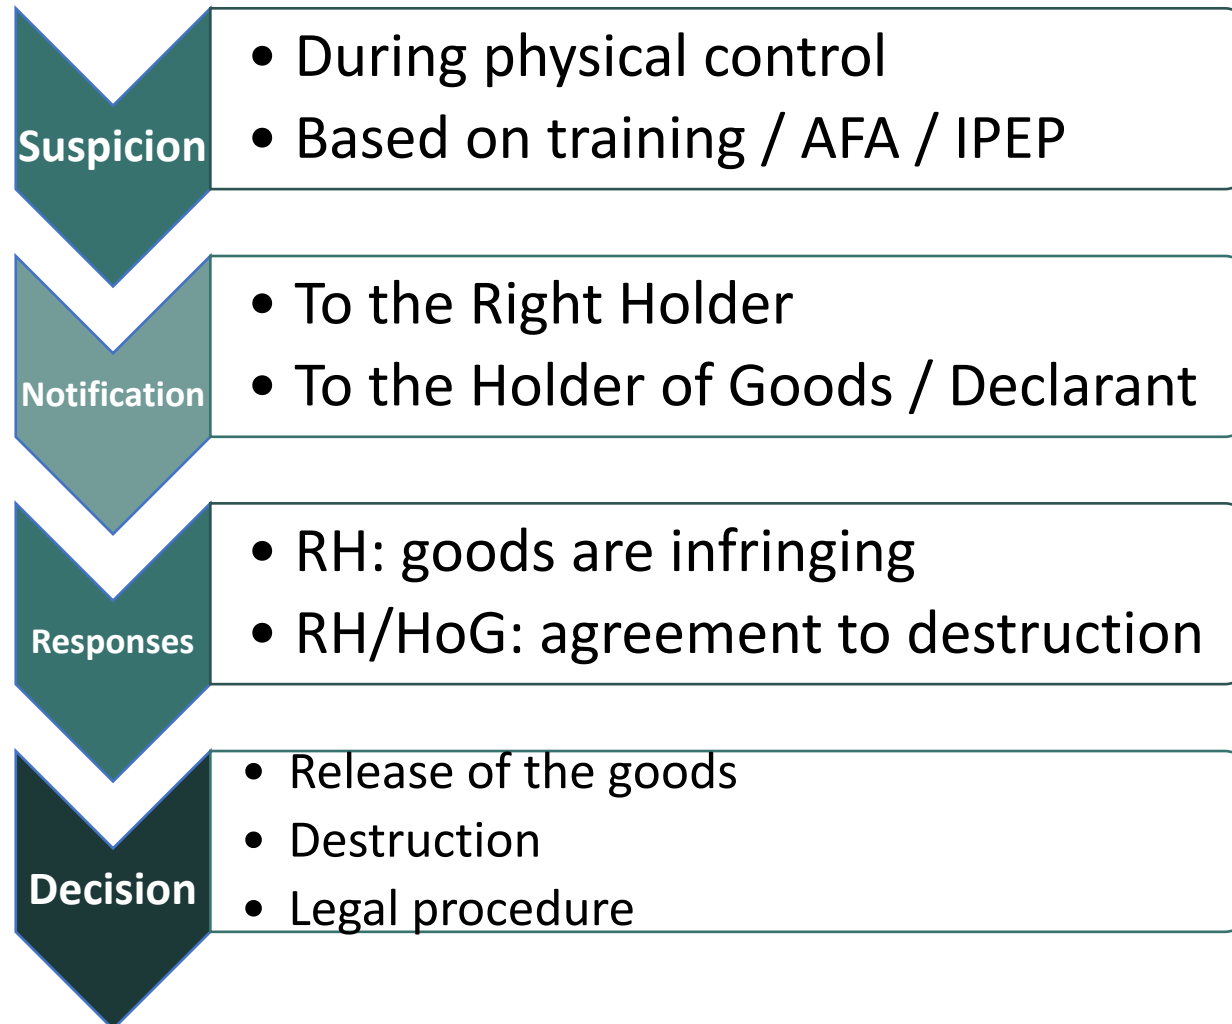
Suspicion
- During physical control
- Based on training / AFA / IPEP

Notification
- To the Right Holder
- To the Holder of Goods / Declarant

Responses
- RH: goods are infringing
- RH/HoG: agreement to destruction

Decision
- Release of the goods
- Destruction
- Legal procedure